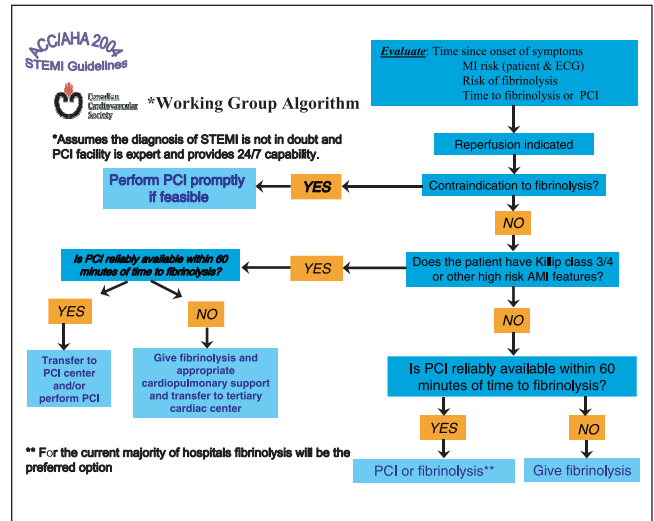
ACC/AHA 2004
STEMI Guidelines

Canadian Cardiovascular Society

*Working Group Algorithm

*Assumes the diagnosis of STEMI is not in doubt and PCI facility is expert and provides 24/7 capability.

Evaluate: Time since onset of symptoms
MI risk (patient & ECG)
Risk of fibrinolysis
Time to fibrinolysis or PCI

Reperfusion indicated

Contraindication to fibrinolysis?

YES

Perform PCI promptly if feasible

NO

Does the patient have Killip class 3/4 or other high risk AMI features?

YES

Is PCI reliably available within 60 minutes of time to fibrinolysis?

YES

Transfer to PCI center and/or perform PCI

NO

Give fibrinolysis and appropriate cardiopulmonary support and transfer to tertiary cardiac center

NO

Is PCI reliably available within 60 minutes of time to fibrinolysis?

YES

PCI or fibrinolysis**

NO

Give fibrinolysis

** For the current majority of hospitals fibrinolysis will be the preferred option